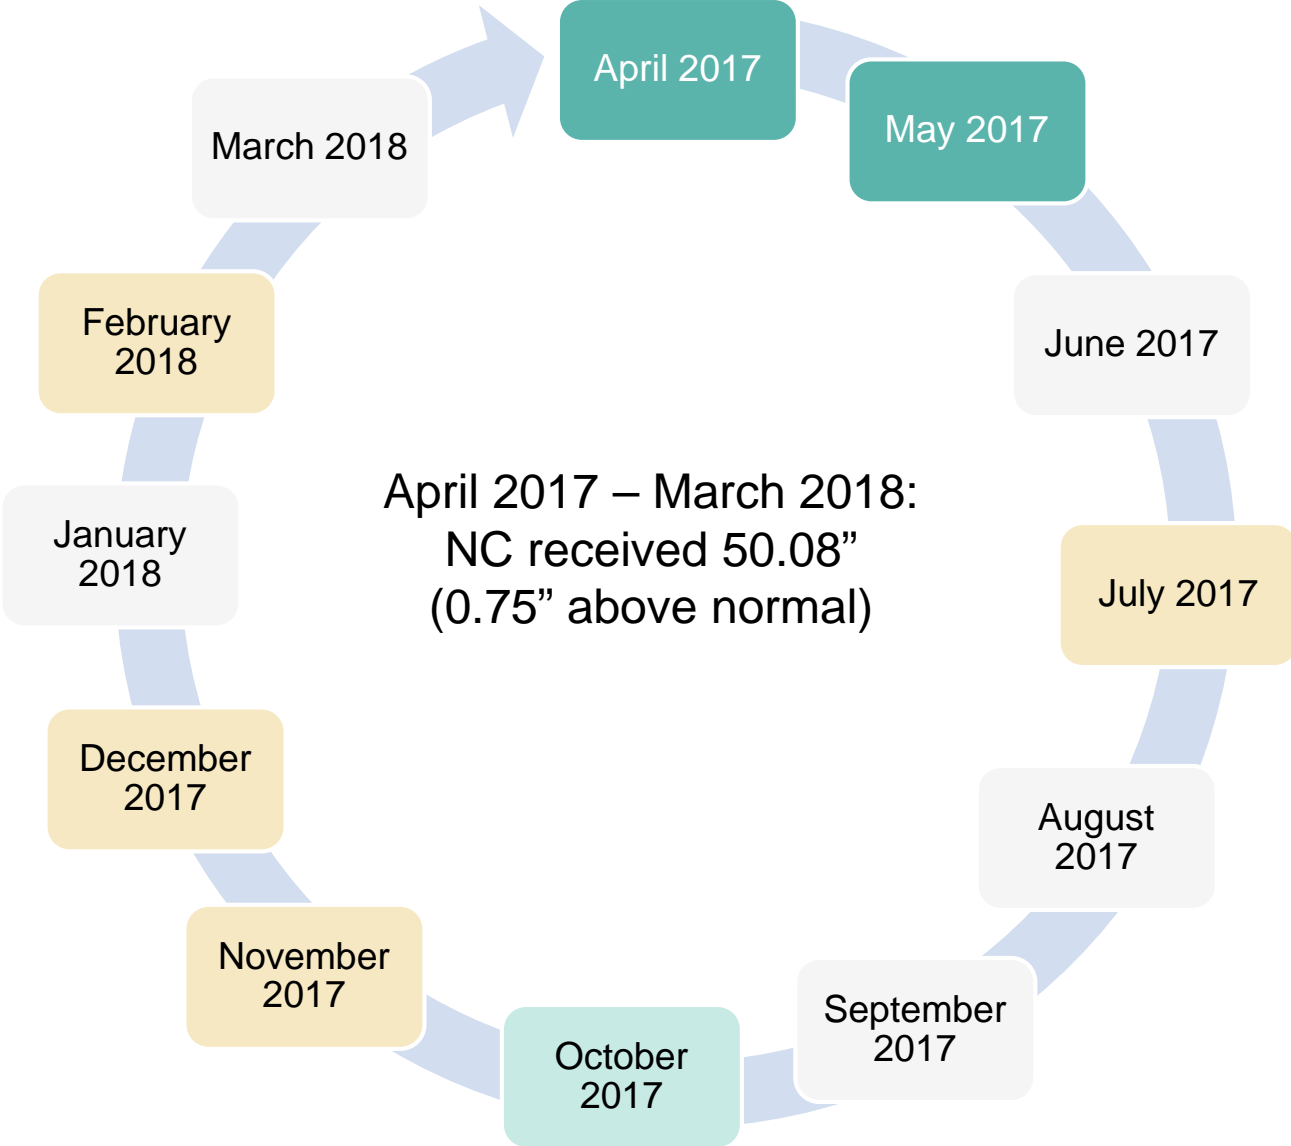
April 2017

May 2017

June 2017

July 2017

August 2017

September 2017

October 2017

November 2017

December 2017

January 2018

February 2018

March 2018

April 2017 – March 2018:
NC received 50.08”
(0.75” above normal)